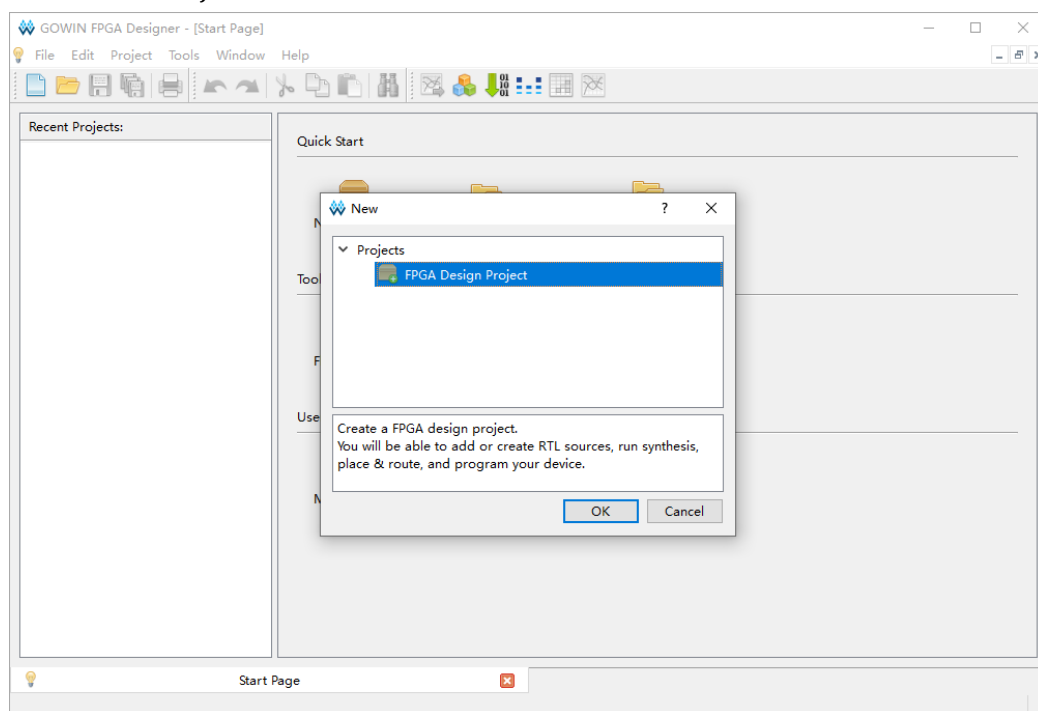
GOWIN FPGA Designer - [Start Page]

File Edit Project Tools Window Help

Recent Projects:

Quick Start

N

Tool

F

Use

M

New ? ×

Projects

FPGA Design Project

Create a FPGA design project.
You will be able to add or create RTL sources, run synthesis, place & route, and program your device.

OK Cancel

Start Page